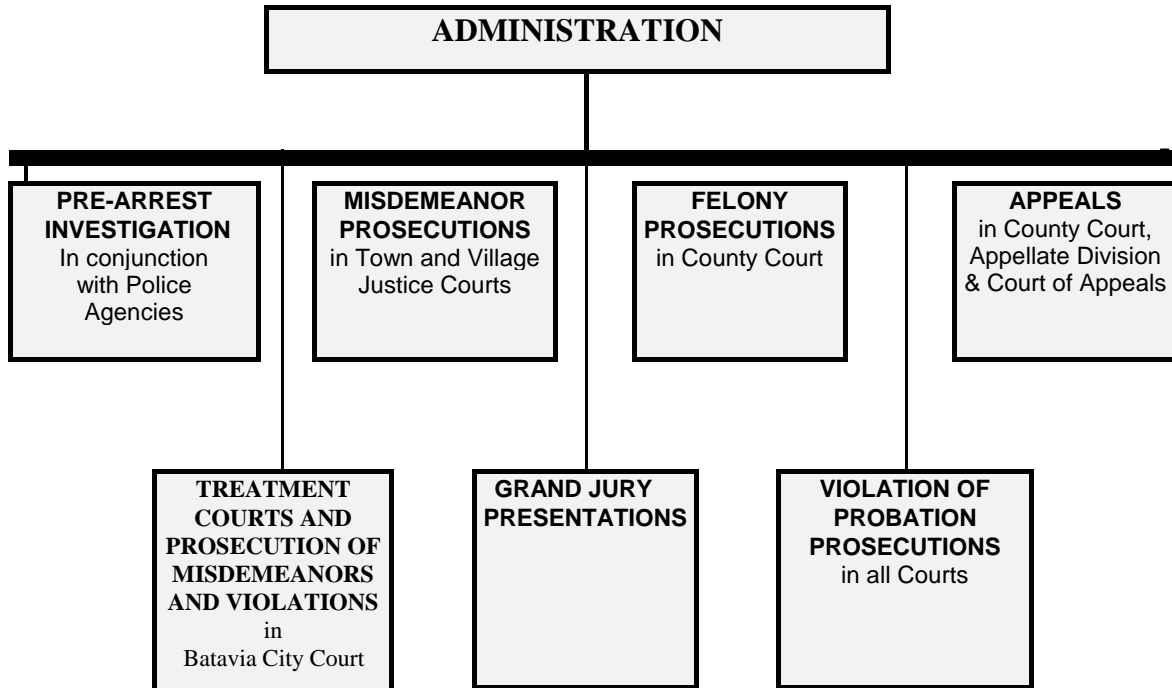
ADMINISTRATION

PRE-ARREST INVESTIGATION
In conjunction with Police Agencies

MISDEMEANOR PROSECUTIONS
in Town and Village Justice Courts

FELONY PROSECUTIONS
in County Court

APPEALS
in County Court, Appellate Division & Court of Appeals

TREATMENT COURTS AND PROSECUTION OF MISDEMEANORS AND VIOLATIONS
in
Batavia City Court

GRAND JURY PRESENTATIONS

VIOLATION OF PROBATION PROSECUTIONS
in all Courts